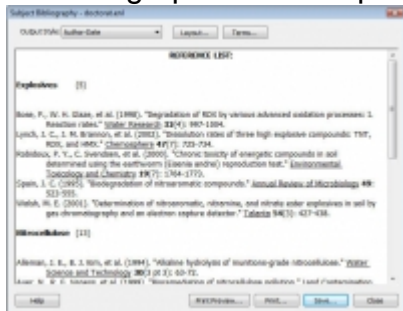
Subject Bibliography - doctoral.enl

OUTPUT STYLE: Author-Date Layout... Terms...

REFERENCE LIST:

Explosives [5]

Bose, P., W. H. Glaze, et al. (1998). "Degradation of RDX by various advanced oxidation processes: I. Reaction rates." Water Research 32(4): 997-1004.

Lynch, J. C., J. M. Brannon, et al. (2002). "Dissolution rates of three high explosive compounds: TNT, RDX, and HMX." Chemosphere 47(7): 725-734.

Robidoux, P. Y., C. Svendsen, et al. (2000). "Chronic toxicity of energetic compounds in soil determined using the earthworm (Eisenia andrei) reproduction test." Environmental Toxicology and Chemistry 19(7): 1764-1773.

Spain, J. C. (1995). "Biodegradation of nitroaromatic compounds." Annual Review of Microbiology 49: 523-555.

Walsh, M. E. (2001). "Determination of nitroaromatic, nitramine, and nitrate ester explosives in soil by gas chromatography and an electron capture detector." Talanta 54(3): 427-438.

Nitrocellulose [11]

Alleman, J. E., B. J. Kim, et al. (1994). "Alkaline hydrolysis of munitions-grade nitrocellulose." Water Science and Technology 30(3 pt 3): 63-72.

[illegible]

Help Print Preview... Print... Save... Close